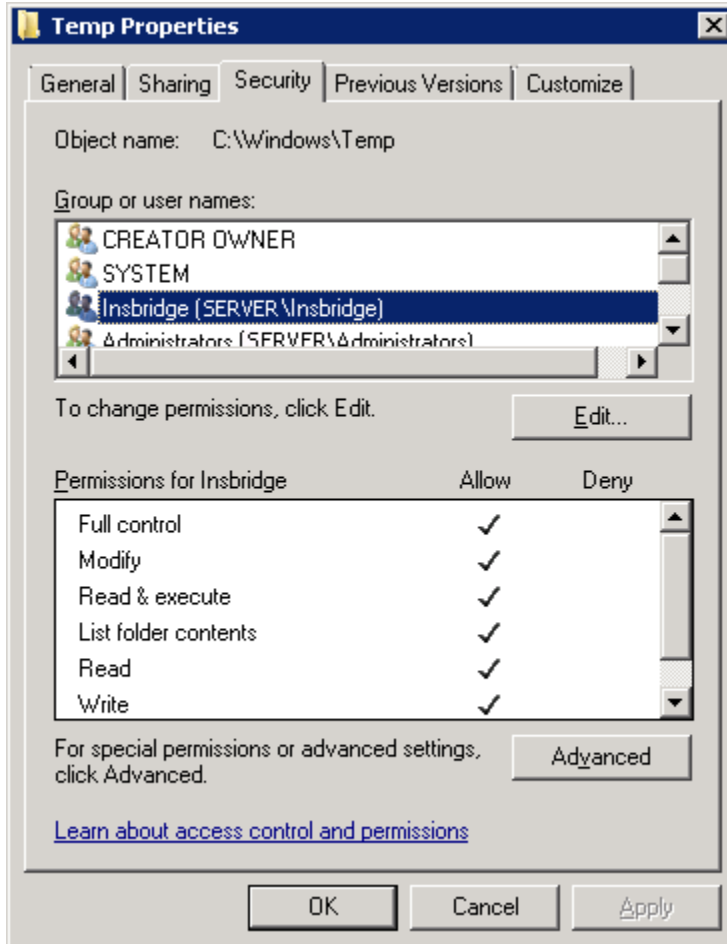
Temp Properties

General | Sharing | Security | Previous Versions | Customize

Object name: C:\Windows\Temp

Group or user names:

CREATOR OWNER
SYSTEM
Insbridge (SERVER\Insbridge)
Administrators (SERVER\Administrators)

To change permissions, click Edit.

Edit...

| Permissions for Insbridge | Allow | Deny |
|---|---|---|
| Full control | ✓ | |
| Modify | ✓ | |
| Read & execute | ✓ | |
| List folder contents | ✓ | |
| Read | ✓ | |
| Write | ✓ | |

For special permissions or advanced settings, click Advanced.

Advanced

Learn about access control and permissions

OK Cancel Apply